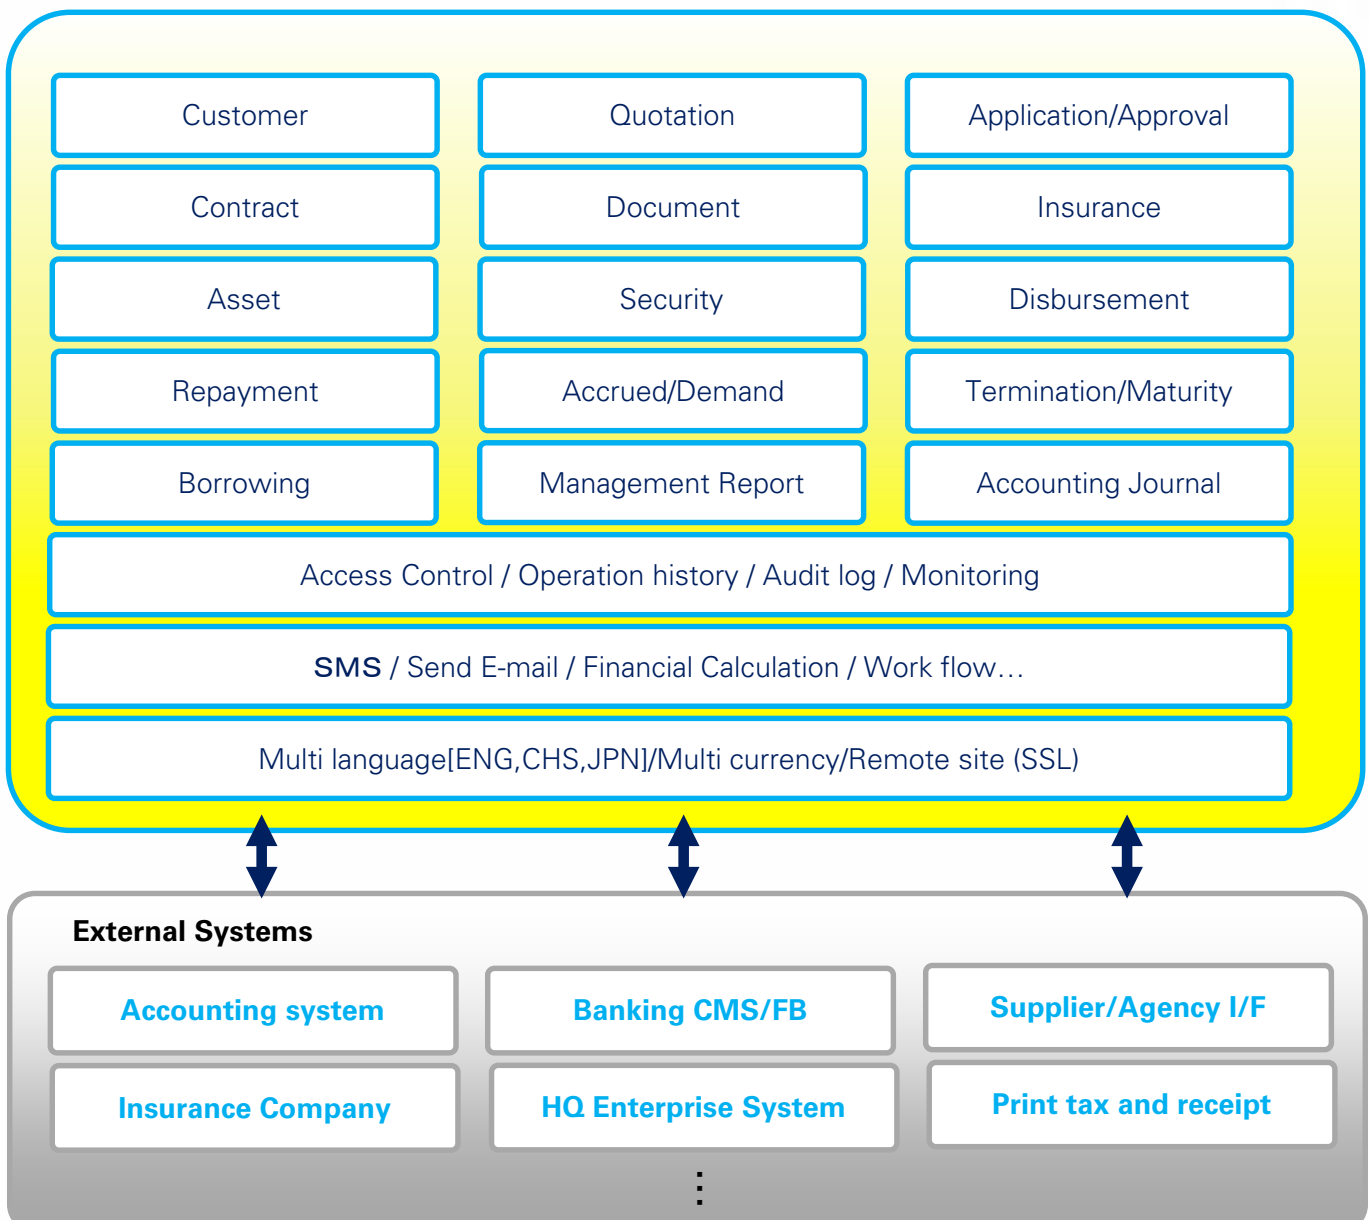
Customer
Quotation
Application/Approval
Contract
Document
Insurance
Asset
Security
Disbursement
Repayment
Accrued/Demand
Termination/Maturity
Borrowing
Management Report
Accounting Journal

Access Control / Operation history / Audit log / Monitoring

SMS / Send E-mail / Financial Calculation / Work flow…

Multi language[ENG,CHS,JPN]/Multi currency/Remote site (SSL)

External Systems

Accounting system
Banking CMS/FB
Supplier/Agency I/F
Insurance Company
HQ Enterprise System
Print tax and receipt

⋮